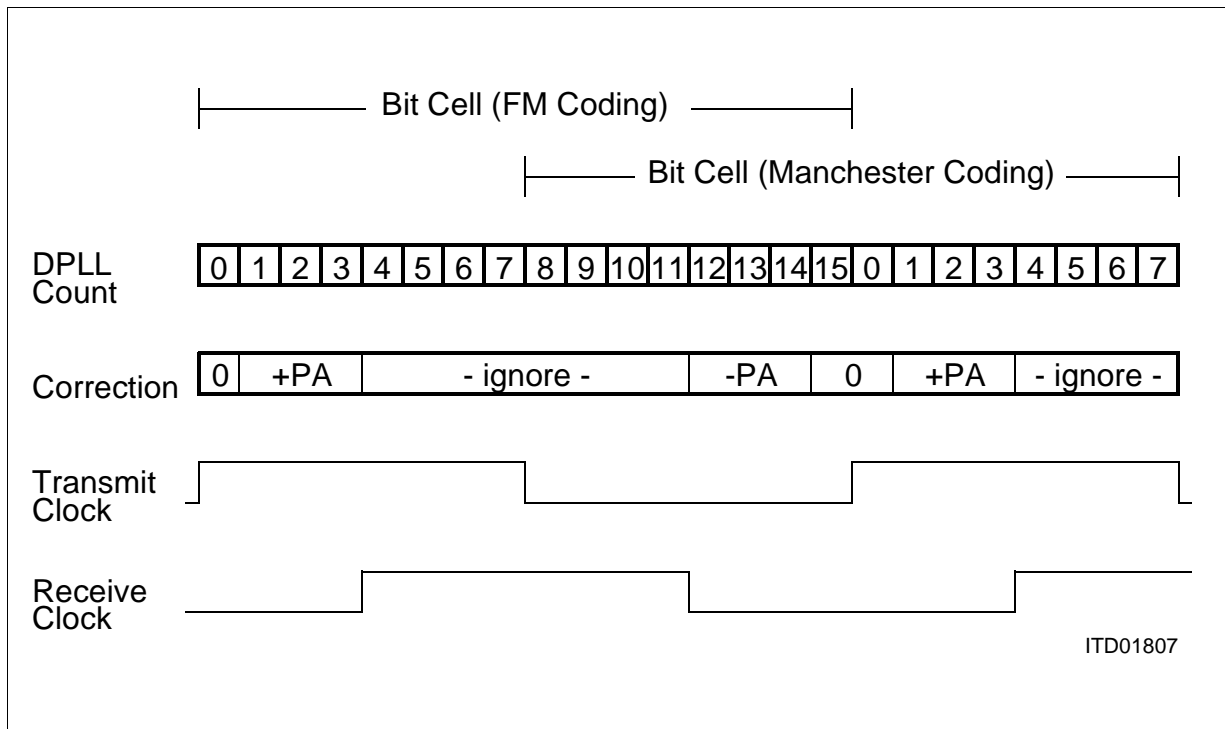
Bit Cell (FM Coding)

Bit Cell (Manchester Coding)

DPLL Count

| 0 | 1 | 2 | 3 | 4 | 5 | 6 | 7 | 8 | 9 | 10 | 11 | 12 | 13 | 14 | 15 | 0 | 1 | 2 | 3 | 4 | 5 | 6 | 7 |
|---|---|---|---|---|---|---|---|---|---|---|---|---|---|---|---|---|---|---|---|---|---|---|---|

Correction

| 0 | +PA | - ignore - | -PA | 0 | +PA | - ignore - |
|---|---|---|---|---|---|---|

Transmit Clock

Receive Clock

ITD01807